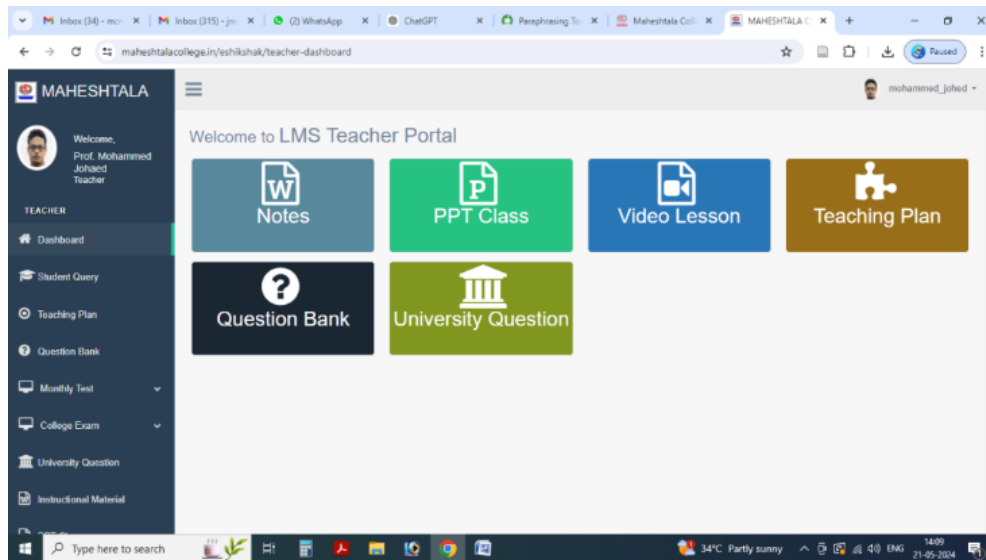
M Inbox (34) - mo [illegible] × M Inbox (315) - jm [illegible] × (2) WhatsApp × ChatGPT × Paraphrasing To × Maheshtala Coll × MAHESHTALA C × +

maheshtalacollege.in/eshikshak/teacher-dashboard

Paused

MAHESHTALA

mohammed_johed

Welcome,
Prof. Mohammed Johaed
Teacher

TEACHER

Dashboard

Student Query

Teaching Plan

Question Bank

Monthly Test

College Exam

University Question

Instructional Material

Welcome to LMS Teacher Portal

W
Notes

P
PPT Class

Video Lesson

Teaching Plan

Question Bank

University Question

Type here to search

34°C Partly sunny

ENG

14:09
21-05-2024